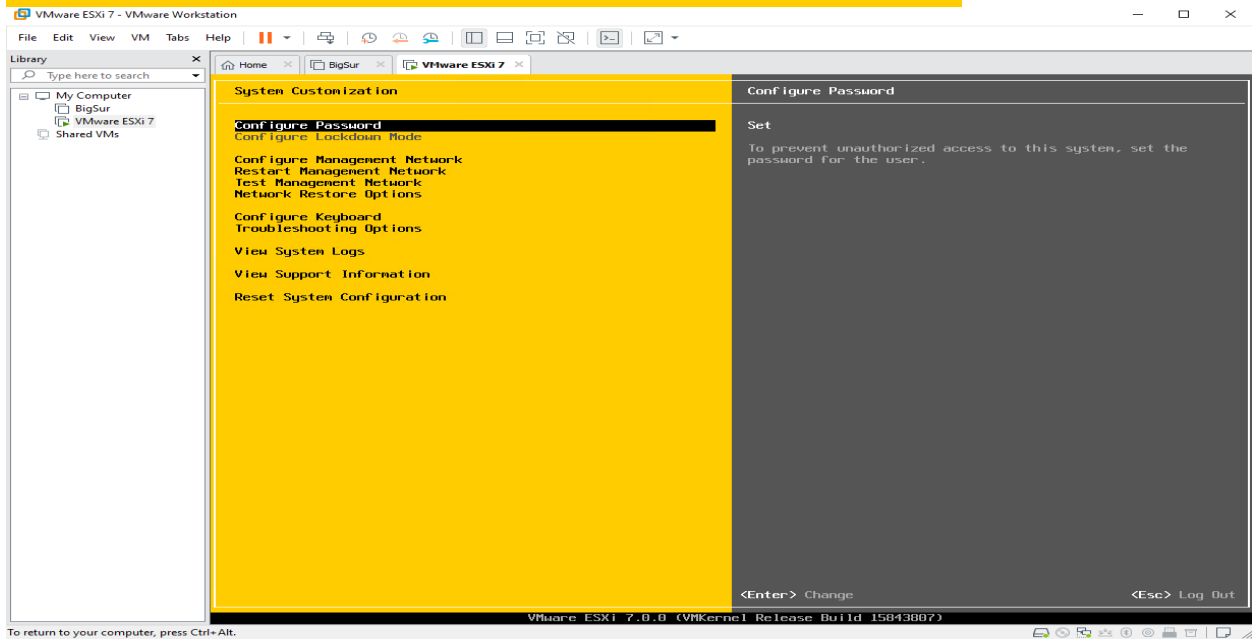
VMware ESXi 7 - VMware Workstation

File Edit View VM Tabs Help

Library
Type here to search
My Computer
BigSur
VMware ESXi 7
Shared VMs

Home
BigSur
VMware ESXi 7

System Customization

Configure Password
Configure Lockdown Mode

Configure Management Network
Restart Management Network
Test Management Network
Network Restore Options

Configure Keyboard
Troubleshooting Options

View System Logs

View Support Information

Reset System Configuration

Configure Password

Set

To prevent unauthorized access to this system, set the password for the user.

<Enter> Change

<Esc> Log Out

VMware ESXi 7.0.0 (VMKernel Release Build 15843807)

To return to your computer, press Ctrl+Alt.